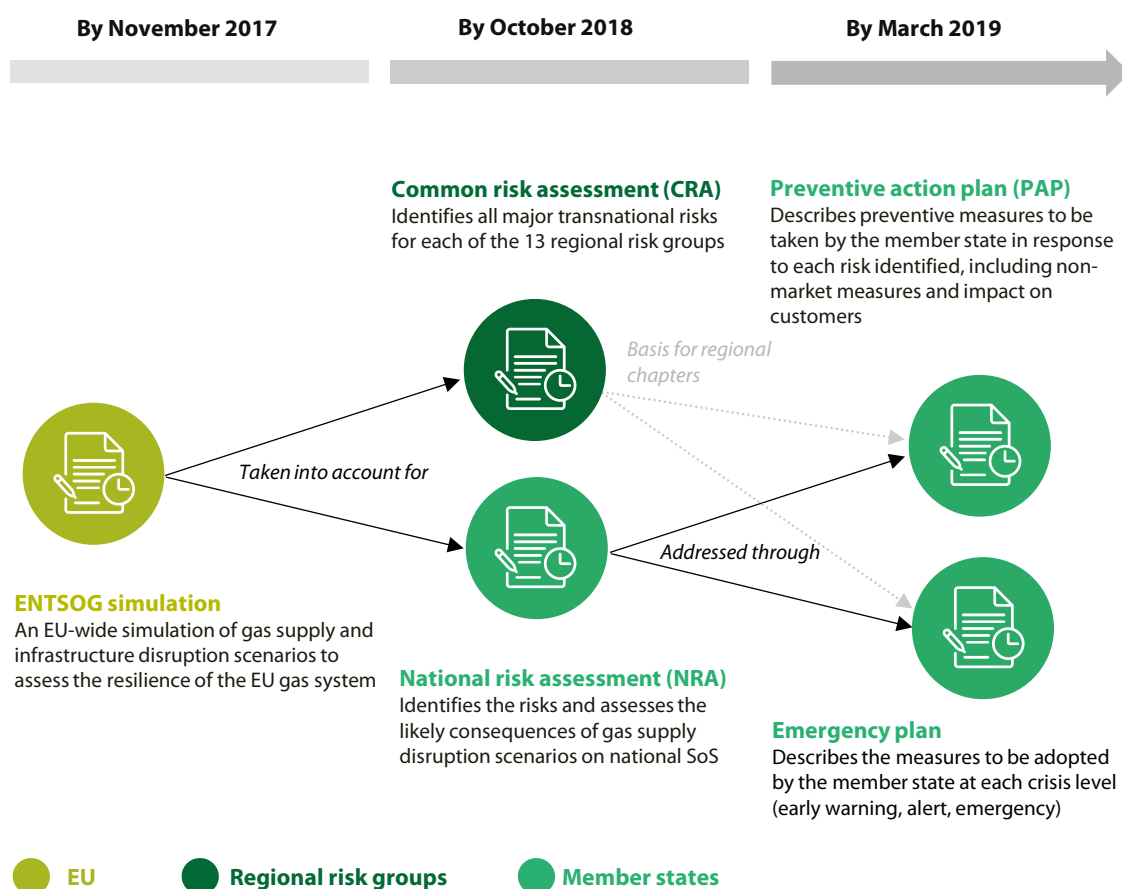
By November 2017

By October 2018

By March 2019

Common risk assessment (CRA)
Identifies all major transnational risks for each of the 13 regional risk groups

Preventive action plan (PAP)
Describes preventive measures to be taken by the member state in response to each risk identified, including non-market measures and impact on customers

Basis for regional chapters

Taken into account for

Addressed through

ENTSOG simulation
An EU-wide simulation of gas supply and infrastructure disruption scenarios to assess the resilience of the EU gas system

National risk assessment (NRA)
Identifies the risks and assesses the likely consequences of gas supply disruption scenarios on national SoS

Emergency plan
Describes the measures to be adopted by the member state at each crisis level (early warning, alert, emergency)

EU

Regional risk groups

Member states